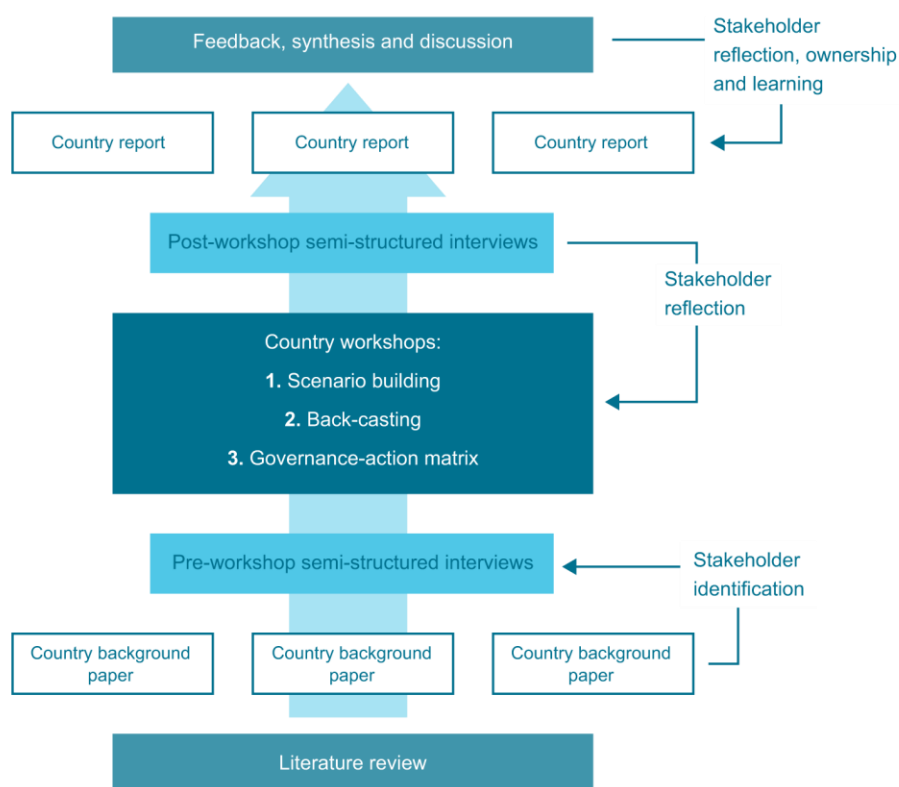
Feedback, synthesis and discussion

Stakeholder reflection, ownership and learning

Country report

Country report

Country report

Post-workshop semi-structured interviews

Stakeholder reflection

Country workshops:
1. Scenario building
2. Back-casting
3. Governance-action matrix

Pre-workshop semi-structured interviews

Stakeholder identification

Country background paper

Country background paper

Country background paper

Literature review